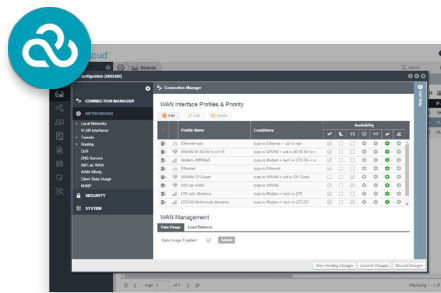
Devices

Configuration (AER2200)

Connection Manager

CONNECTION MANAGER

NETWORKING

Local Networks
VLAN Interfaces
Tunnels
Routing
QoS
DNS Services
WiFi as WAN
WAN Affinity
Client Data Usage
WiMP

SECURITY

SYSTEM

WAN Interface Profiles & Priority

Add
Edit
Delete

| | | Profile Name | Conditions | Availability |
|---|---|---|---|---|
| | | Ethernet-wan | type is Ethernet • uid is wan | |
| | | WWAN 50:30 Hi-Scs3-15 | type is WWAN • uid is 50:30:44:0 | |
| | | Modem-WANtel | type is Modem • tech is LTE/3G • w | |
| | | Ethernet | type is Ethernet | |
| | | WWAN Cli Client | type is WWAN • uid is Cli Client | |
| | | WiFi as WAN | type is WWAN | |
| | | LTE-lob Modems | type is Modem • tech is LTE | |
| | | LTE/3G Multi-mode Modems | type is Modem • tech is LTE/3G | |

WAN Management

Data Usage
Load Balance

Data Usage Enabled
Submit

View Pending Changes
Commit Changes
Discard Changes

Page 1 of 1
Displaying 1 - 1 of 1